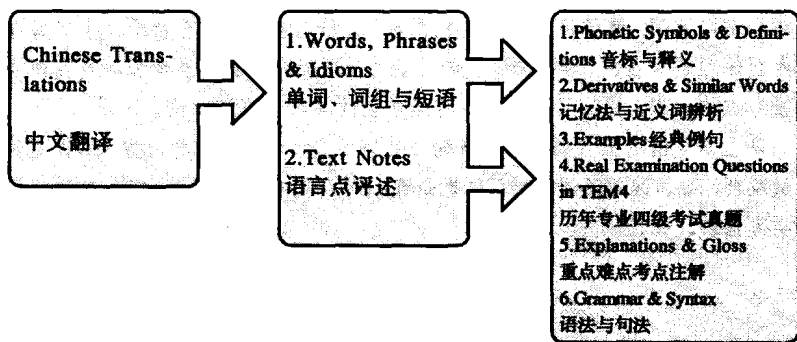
Chinese Translations

中文翻译

1.Words, Phrases & Idioms
单词、词组与短语

2.Text Notes
语言点评述

1.Phonetic Symbols & Definitions 音标与释义
2.Derivatives & Similar Words 记忆法与近义词辨析
3.Examples经典例句
4.Real Examination Questions in TEM4
历年专业四级考试真题
5.Explanations & Gloss
重点难点考点注解
6.Grammar & Syntax
语法与句法